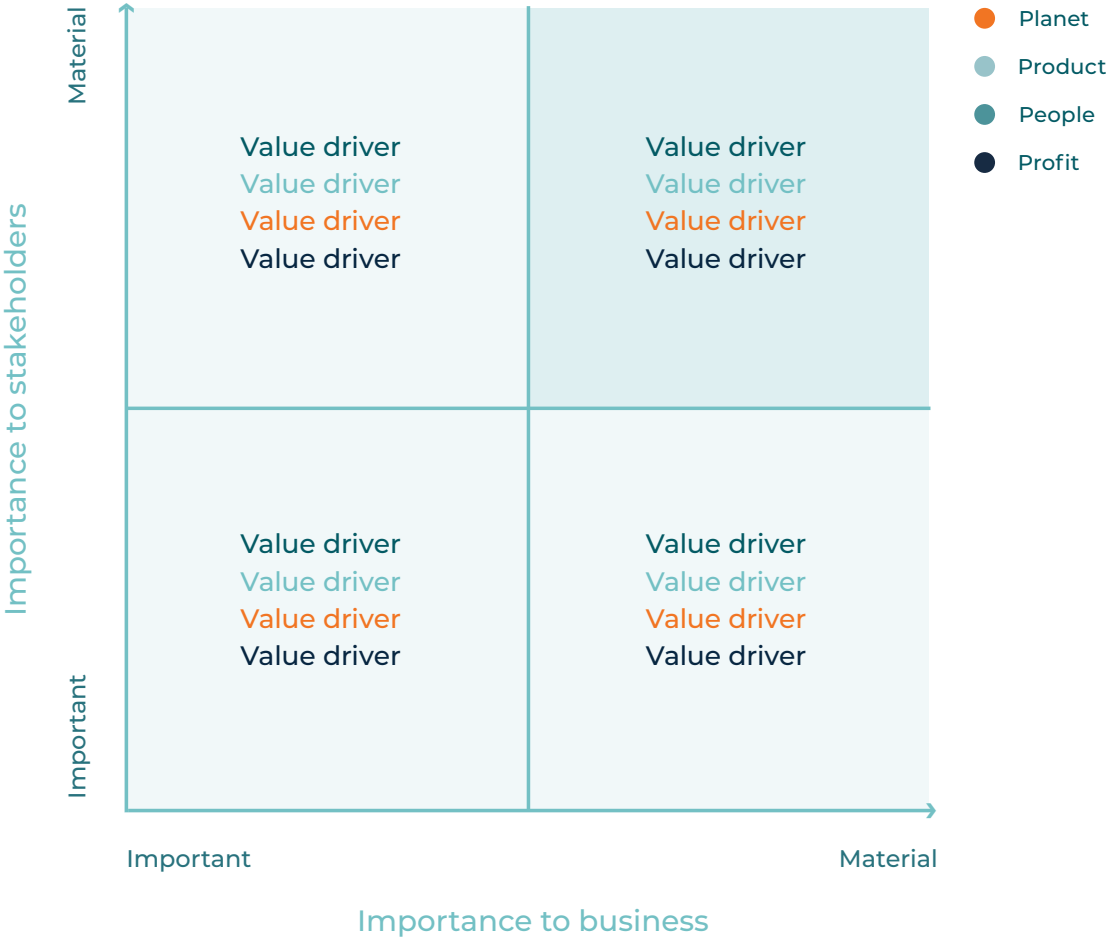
Planet
Product
People
Profit

Material

Importance to stakeholders

Important

Value driver
Value driver
Value driver
Value driver

Value driver
Value driver
Value driver
Value driver

Value driver
Value driver
Value driver
Value driver

Value driver
Value driver
Value driver
Value driver

Important

Material

Importance to business